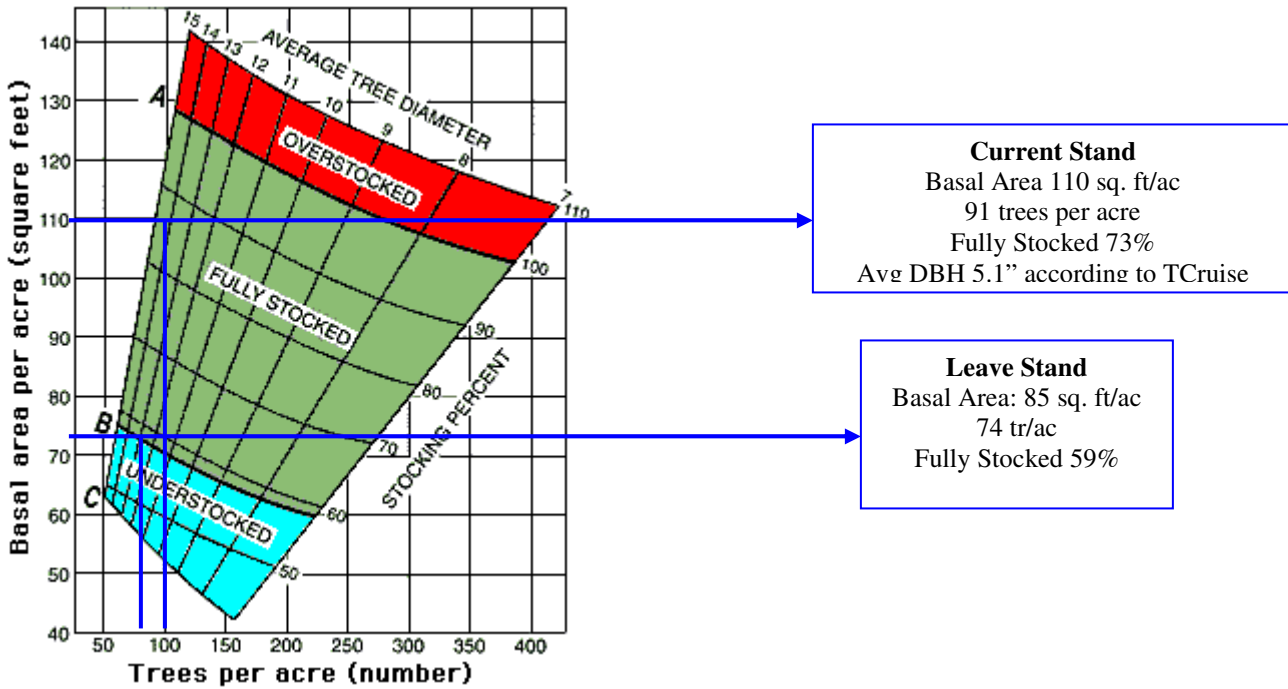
Basal area per acre (square feet)

140
130
120
110
100
90
80
70
60
50
40

50 100 150 200 250 300 350 400

Trees per acre (number)

15 14 13 12 11 10 9 8 7

AVERAGE TREE DIAMETER

A
B
C

OVERSTOCKED

FULLY STOCKED

UNDERSTOCKED

110
100
90
80
70
60
50

STOCKING PERCENT

**Current Stand**
Basal Area 110 sq. ft/ac
91 trees per acre
Fully Stocked 73%
Avg DBH 5.1" according to TCruise

**Leave Stand**
Basal Area: 85 sq. ft/ac
74 tr/ac
Fully Stocked 59%